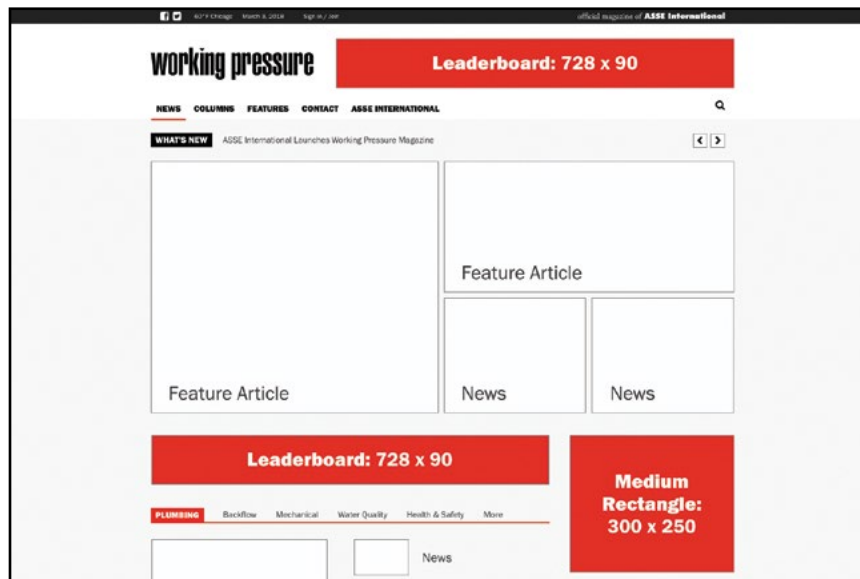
63°F Chicago March 3, 2018 Sign in / Join

official magazine of ASSE International

working pressure

Leaderboard: 728 x 90

NEWS COLUMNS FEATURES CONTACT ASSE INTERNATIONAL

WHAT'S NEW ASSE International Launches Working Pressure Magazine

Feature Article

Feature Article

News

News

Leaderboard: 728 x 90

Medium Rectangle: 300 x 250

PLUMBING Backflow Mechanical Water Quality Health & Safety More

News